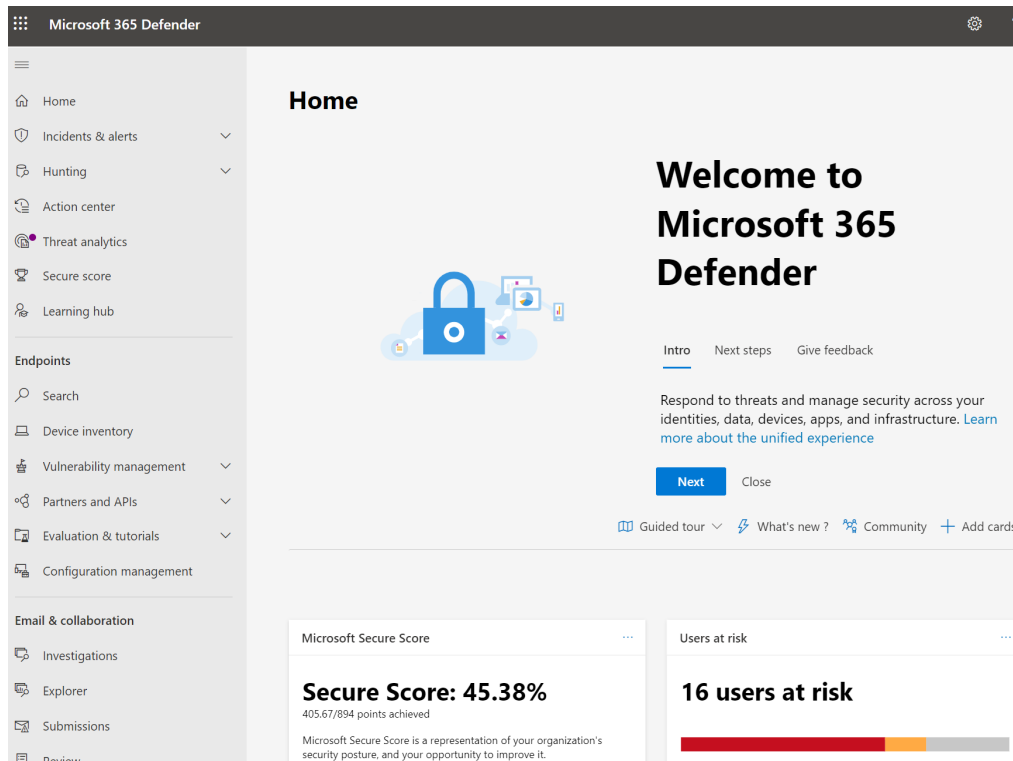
Microsoft 365 Defender

Home
Incidents & alerts
Hunting
Action center
Threat analytics
Secure score
Learning hub

Endpoints
Search
Device inventory
Vulnerability management
Partners and APIs
Evaluation & tutorials
Configuration management

Email & collaboration
Investigations
Explorer
Submissions
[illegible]

Home

Welcome to Microsoft 365 Defender

Intro Next steps Give feedback

Respond to threats and manage security across your identities, data, devices, apps, and infrastructure. Learn more about the unified experience

Next Close

Guided tour What's new ? Community + Add card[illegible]

Microsoft Secure Score ...

Secure Score: 45.38%
405.67/894 points achieved

Microsoft Secure Score is a representation of your organization's security posture, and your opportunity to improve it.

Users at risk ...

16 users at risk